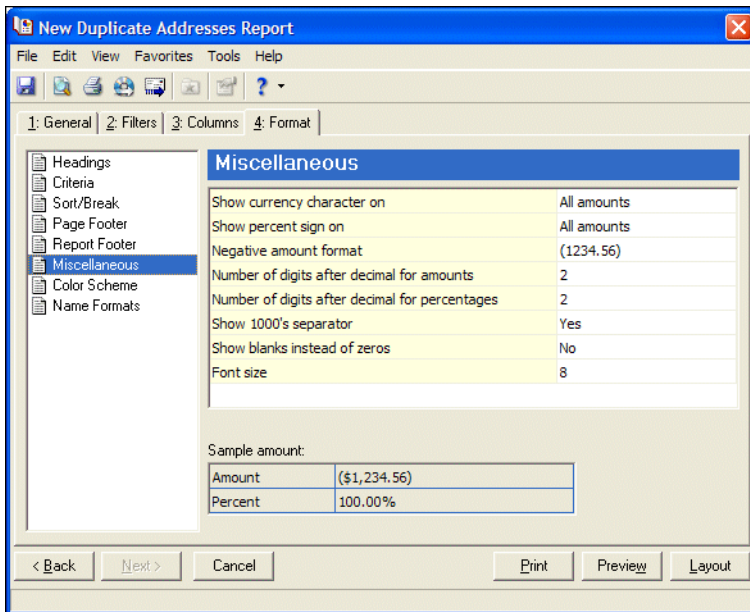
New Duplicate Addresses Report

File Edit View Favorites Tools Help

1: General | 2: Filters | 3: Columns | 4: Format

Headings
Criteria
Sort/Break
Page Footer
Report Footer
Miscellaneous
Color Scheme
Name Formats

Miscellaneous

| | |
|---|---|
| Show currency character on | All amounts |
| Show percent sign on | All amounts |
| Negative amount format | (1234.56) |
| Number of digits after decimal for amounts | 2 |
| Number of digits after decimal for percentages | 2 |
| Show 1000's separator | Yes |
| Show blanks instead of zeros | No |
| Font size | 8 |

Sample amount:

| | |
|---|---|
| Amount | ($1,234.56) |
| Percent | 100.00% |

< Back | Next > | Cancel | Print | Preview | Layout